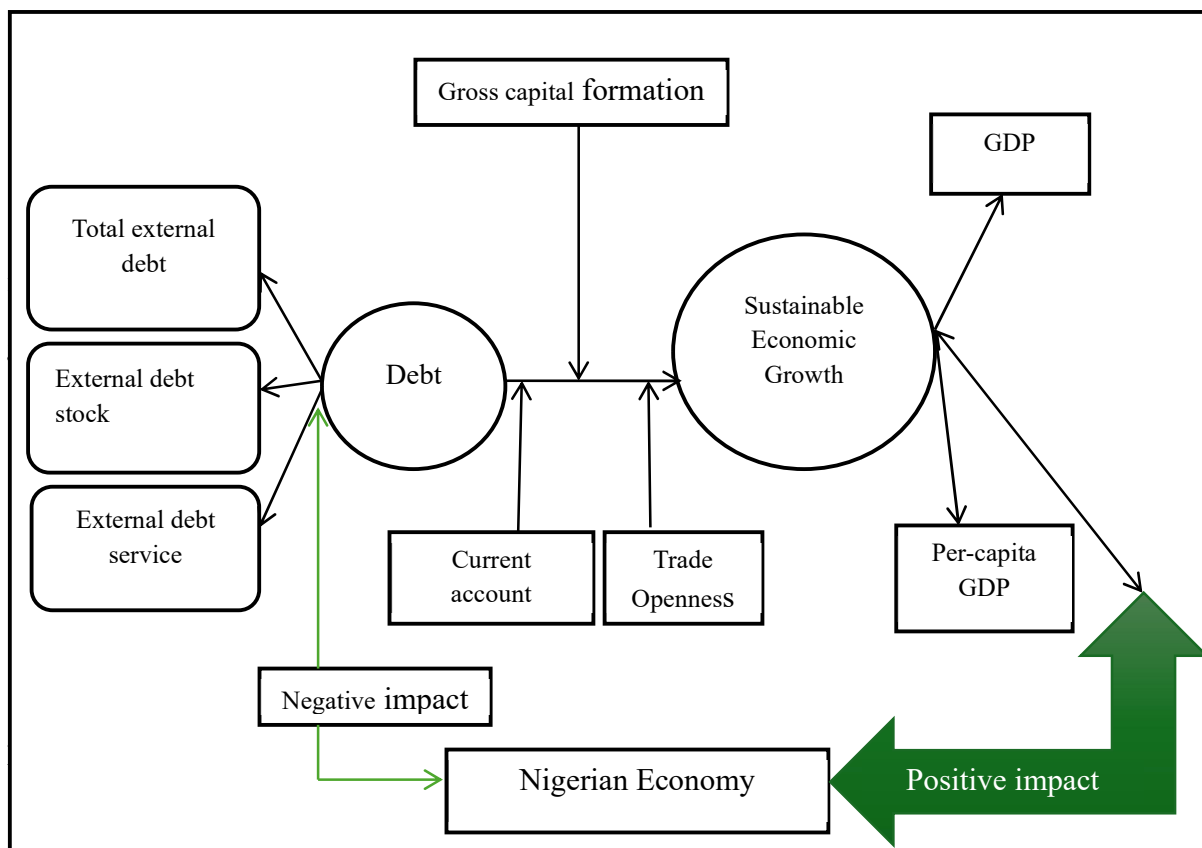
Gross capital formation

GDP

Total external debt

External debt stock

External debt service

Debt

Sustainable Economic Growth

Current account

Trade Openness

Per-capita GDP

Negative impact

Nigerian Economy

Positive impact